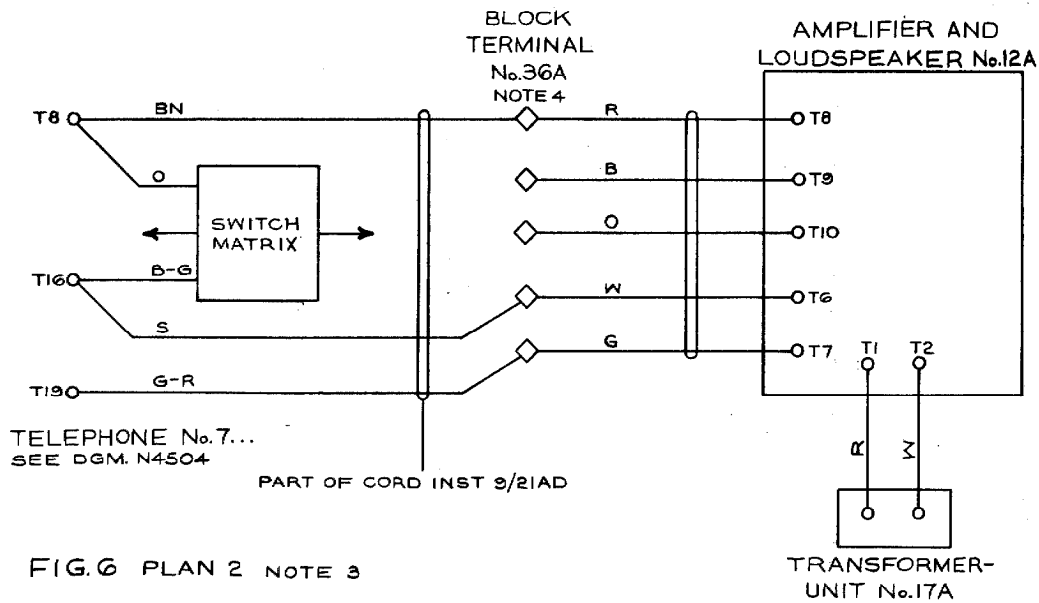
BLOCK TERMINAL No.36A NOTE 4

AMPLIFIER AND LOUDSPEAKER No.12A

T8

BN

O

SWITCH MATRIX

T16

B-G

S

T19

G-R

R

B

O

W

G

T8

T9

T10

T6

T7

T1

T2

R

W

TELEPHONE No.7... SEE DGM. N4504

PART OF CORD INST 9/21AD

TRANSFORMER-UNIT No.17A

FIG.6 PLAN 2 NOTE 3